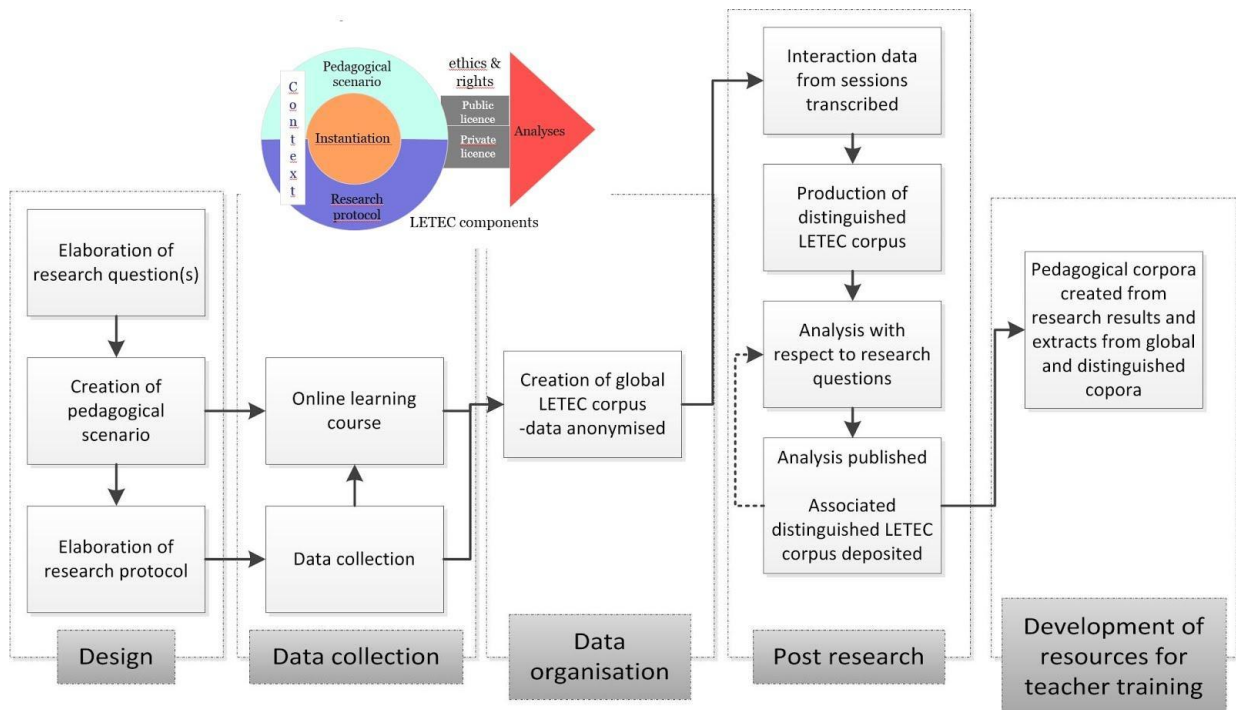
Context

Pedagogical scenario

Instantiation

Research protocol

ethics & rights

Public licence

Private licence

Analyses

LETEC components

Elaboration of research question(s)

Creation of pedagogical scenario

Elaboration of research protocol

Online learning course

Data collection

Creation of global LETEC corpus -data anonymised

Interaction data from sessions transcribed

Production of distinguished LETEC corpus

Analysis with respect to research questions

Analysis published

Associated distinguished LETEC corpus deposited

Pedagogical corpora created from research results and extracts from global and distinguished copora

Design

Data collection

Data organisation

Post research

Development of resources for teacher training